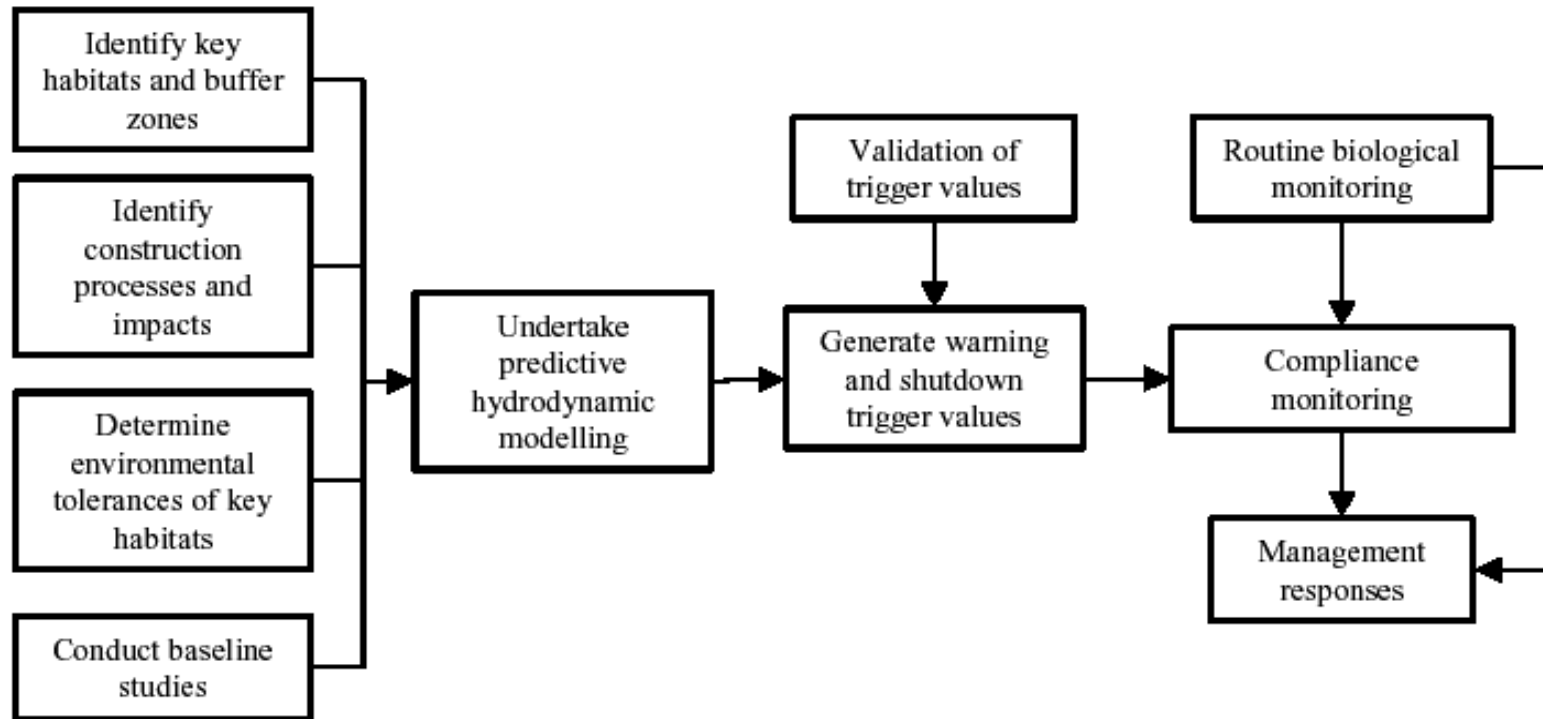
Identify key habitats and buffer zones

Identify construction processes and impacts

Determine environmental tolerances of key habitats

Conduct baseline studies

Undertake predictive hydrodynamic modelling

Validation of trigger values

Generate warning and shutdown trigger values

Routine biological monitoring

Compliance monitoring

Management responses